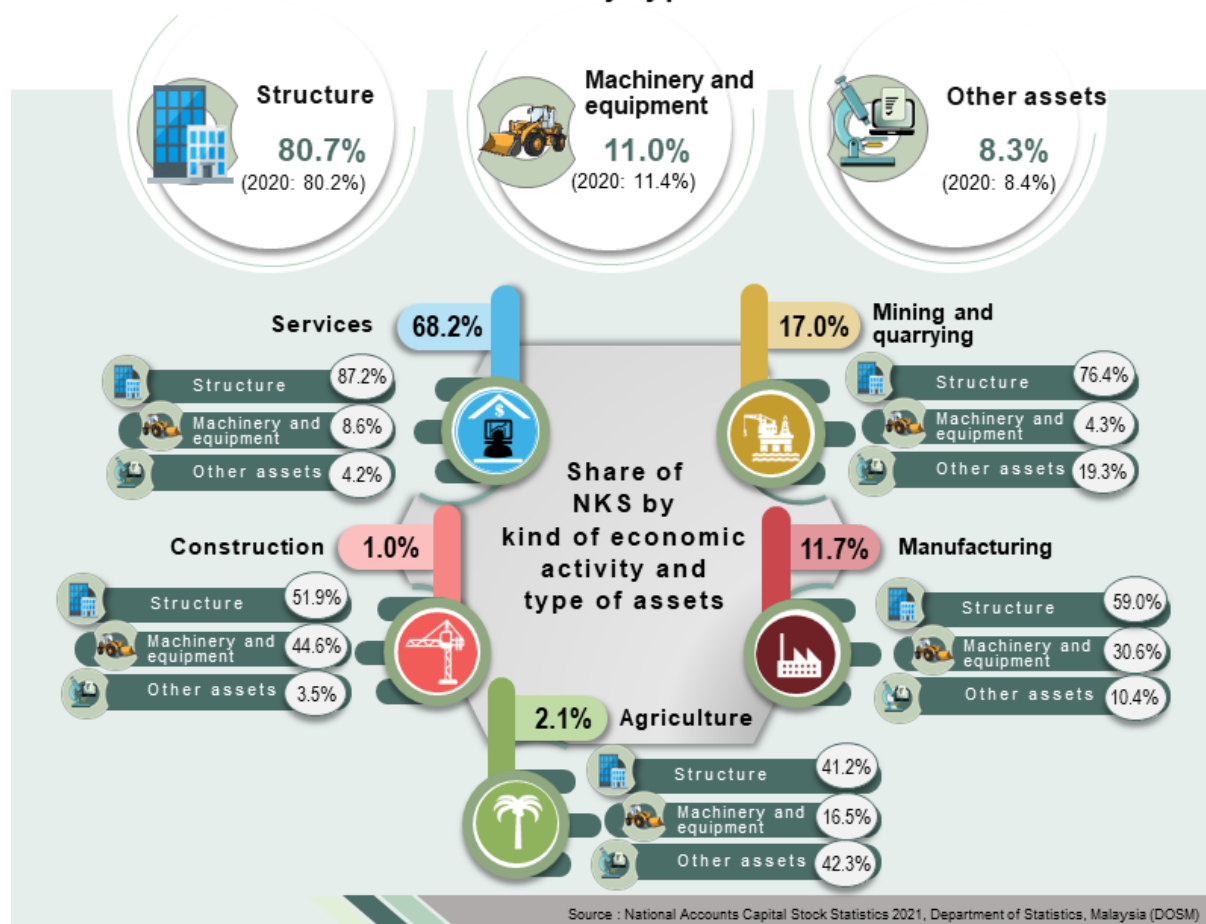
Structure
80.7%
(2020: 80.2%)

Machinery and equipment
11.0%
(2020: 11.4%)

Other assets
8.3%
(2020: 8.4%)

Services 68.2%
Structure 87.2%
Machinery and equipment 8.6%
Other assets 4.2%

17.0% Mining and quarrying
Structure 76.4%
Machinery and equipment 4.3%
Other assets 19.3%

Share of NKS by kind of economic activity and type of assets

Construction 1.0%
Structure 51.9%
Machinery and equipment 44.6%
Other assets 3.5%

11.7% Manufacturing
Structure 59.0%
Machinery and equipment 30.6%
Other assets 10.4%

2.1% Agriculture
Structure 41.2%
Machinery and equipment 16.5%
Other assets 42.3%

Source : National Accounts Capital Stock Statistics 2021, Department of Statistics, Malaysia (DOSM)